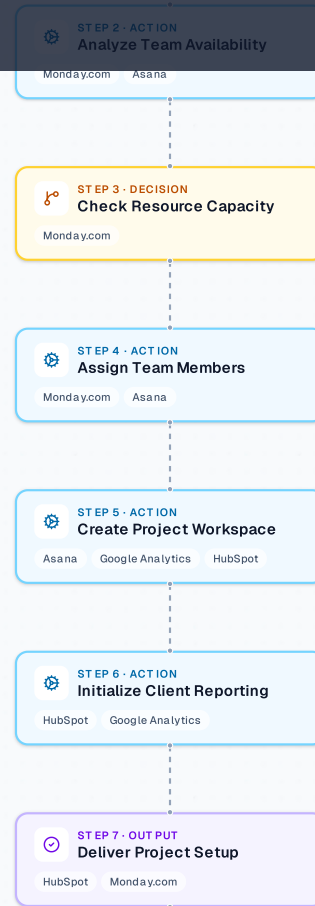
STEP 2 · ACTION
Analyze Team Availability
Monday.com Asana

STEP 3 · DECISION
Check Resource Capacity
Monday.com

STEP 4 · ACTION
Assign Team Members
Monday.com Asana

STEP 5 · ACTION
Create Project Workspace
Asana Google Analytics HubSpot

STEP 6 · ACTION
Initialize Client Reporting
HubSpot Google Analytics

STEP 7 · OUTPUT
Deliver Project Setup
HubSpot Monday.com